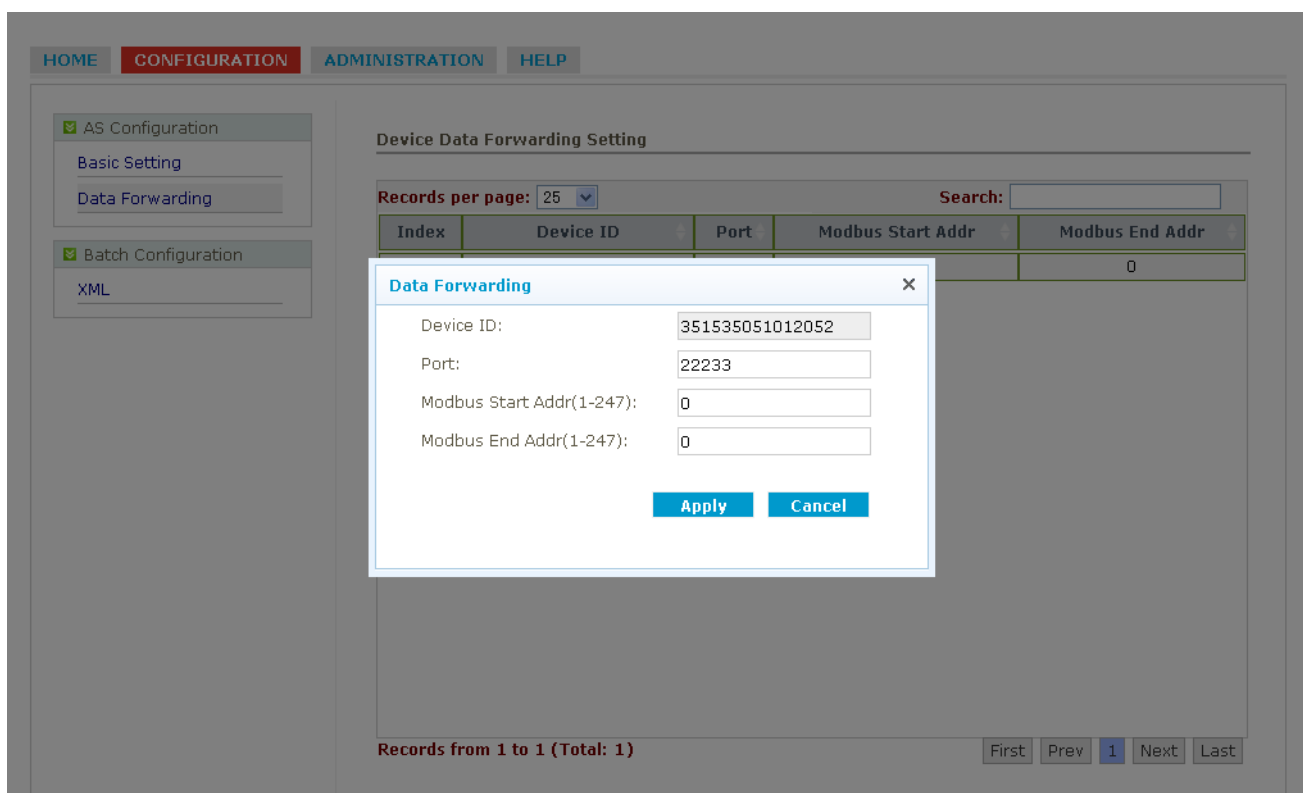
HOME CONFIGURATION ADMINISTRATION HELP

AS Configuration
Basic Setting
Data Forwarding

Batch Configuration
XML

Device Data Forwarding Setting

Records per page: 25 Search:

| Index | Device ID | Port | Modbus Start Addr | Modbus End Addr |
|---|---|---|---|---|
| | | | | 0 |

Data Forwarding ×

Device ID: 351535051012052
Port: 22233
Modbus Start Addr(1-247): 0
Modbus End Addr(1-247): 0

Apply Cancel

Records from 1 to 1 (Total: 1)

First Prev 1 Next Last